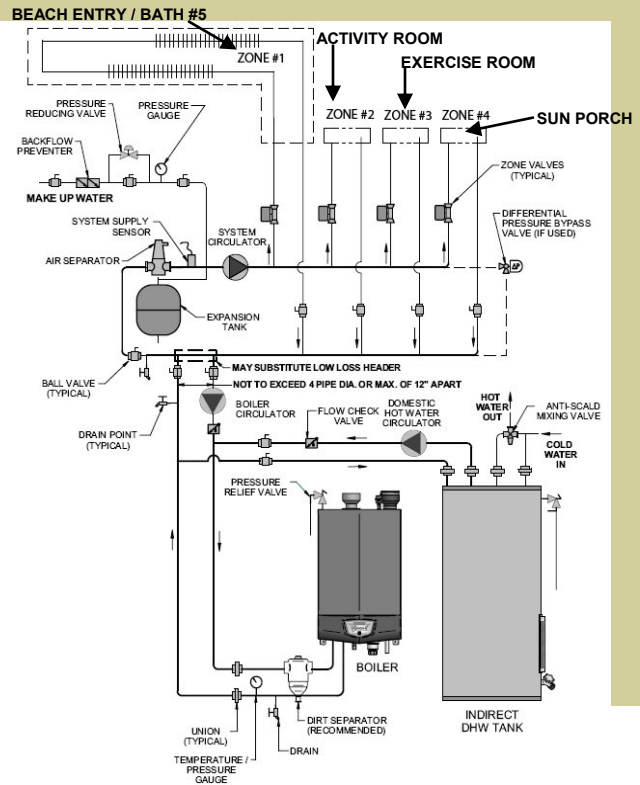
BEACH ENTRY / BATH #5

ZONE #1

ACTIVITY ROOM

EXERCISE ROOM

ZONE #2 ZONE #3 ZONE #4

SUN PORCH

PRESSURE REDUCING VALVE

PRESSURE GAUGE

BACKFLOW PREVENTER

MAKE UP WATER

ZONE VALVES (TYPICAL)

SYSTEM SUPPLY SENSOR

SYSTEM CIRCULATOR

DIFFERENTIAL PRESSURE BYPASS VALVE (IF USED)

AIR SEPARATOR

EXPANSION TANK

MAY SUBSTITUTE LOW LOSS HEADER

BALL VALVE (TYPICAL)

NOT TO EXCEED 4 PIPE DIA. OR MAX. OF 12" APART

BOILER CIRCULATOR

FLOW CHECK VALVE

DOMESTIC HOT WATER CIRCULATOR

HOT WATER OUT

ANTI-SCALD MIXING VALVE

COLD WATER IN

DRAIN POINT (TYPICAL)

PRESSURE RELIEF VALVE

BOILER

UNION (TYPICAL)

DIRT SEPARATOR (RECOMMENDED)

DRAIN

TEMPERATURE / PRESSURE GAUGE

INDIRECT DHW TANK